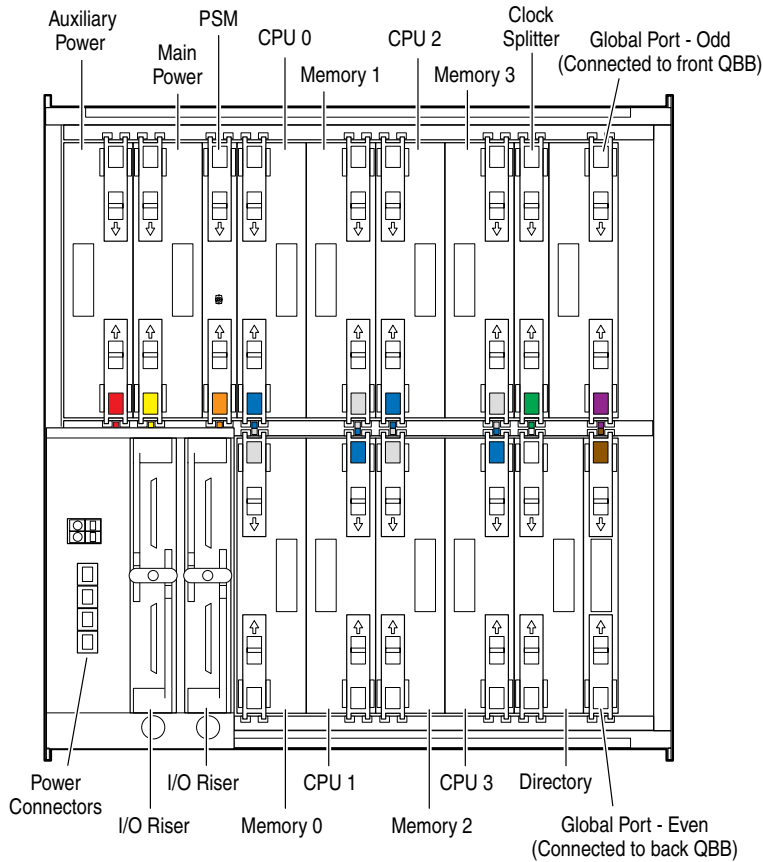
Auxiliary Power

Main Power

PSM

CPU 0

Memory 1

CPU 2

Memory 3

Clock Splitter

Global Port - Odd (Connected to front QBB)

Power Connectors

I/O Riser

I/O Riser

Memory 0

CPU 1

Memory 2

CPU 3

Directory

Global Port - Even (Connected to back QBB)